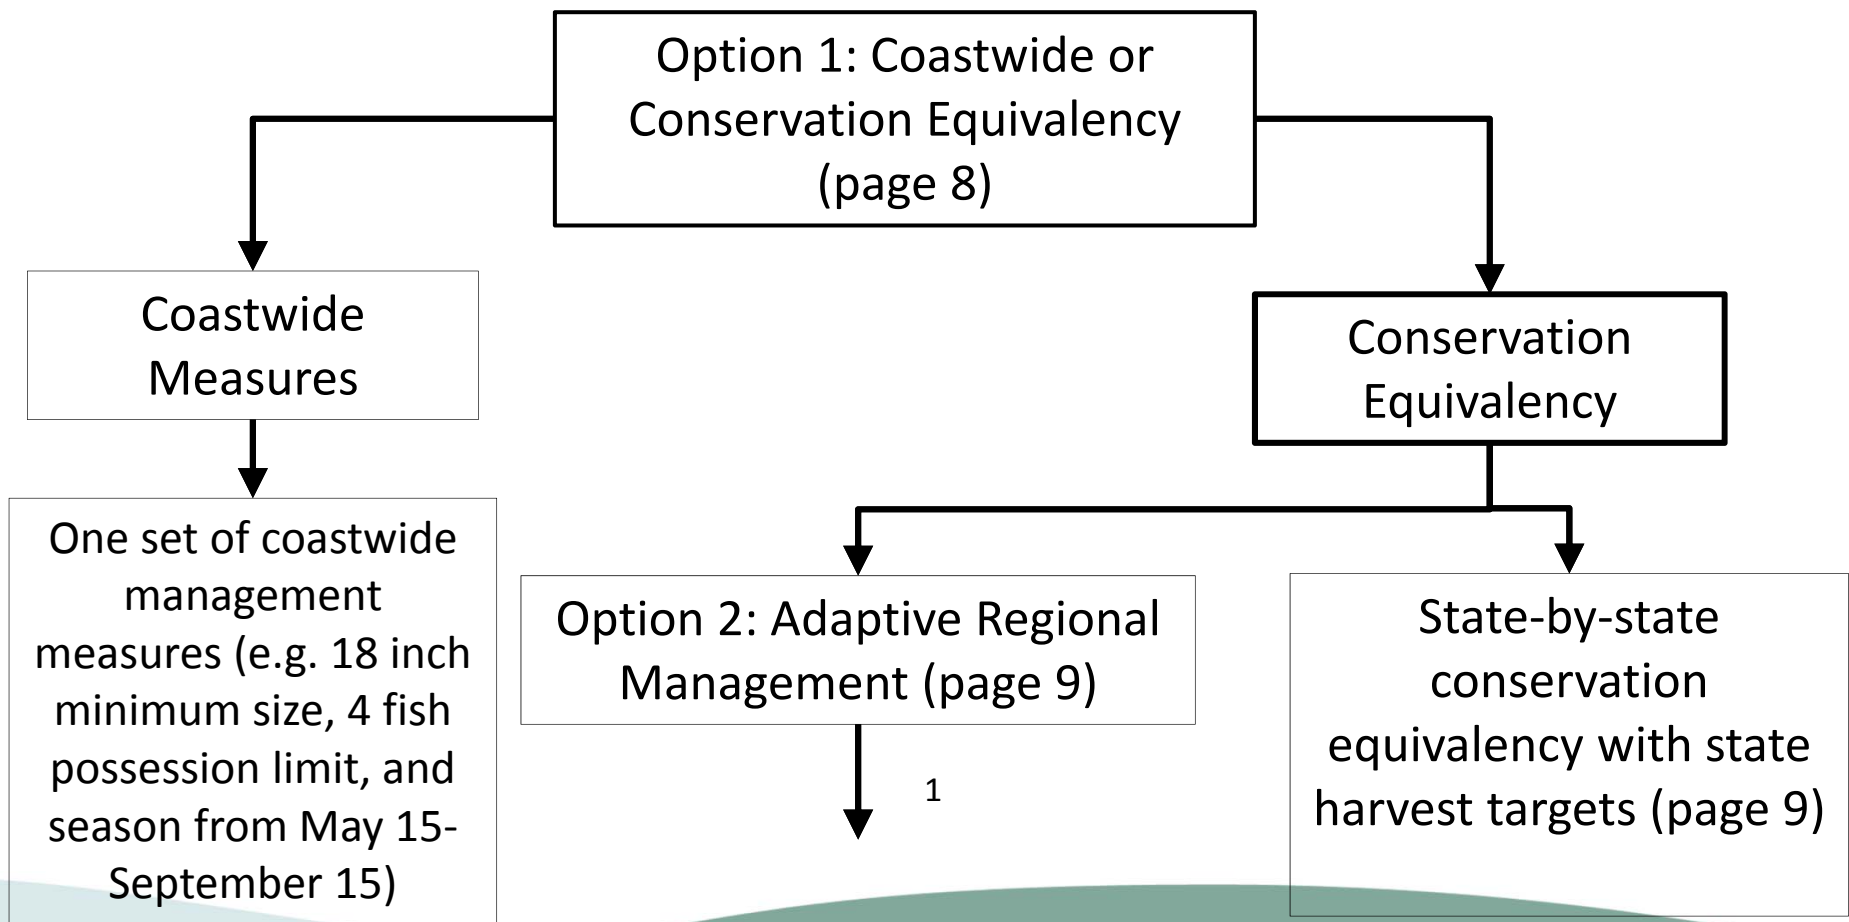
Option 1: Coastwide or Conservation Equivalency (page 8)

Coastwide Measures

One set of coastwide management measures (e.g. 18 inch minimum size, 4 fish possession limit, and season from May 15-September 15)

Conservation Equivalency

Option 2: Adaptive Regional Management (page 9)

1

State-by-state conservation equivalency with state harvest targets (page 9)